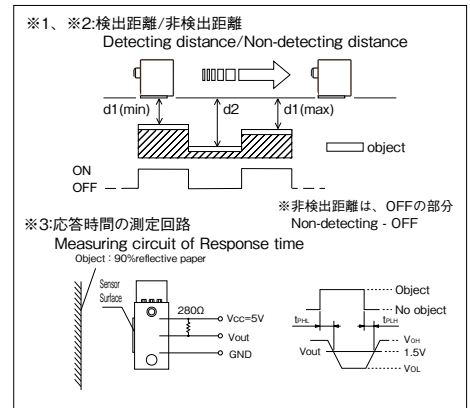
※1、※2:検出距離/非検出距離
Detecting distance/Non-detecting distance

d1(min)
d2
d1(max)
object

ON
OFF

※非検出距離は、OFFの部分
Non-detecting - OFF

※3:応答時間の測定回路
Measuring circuit of Response time
Object : 90%reflective paper

Sensor Surface
280Ω
Vcc=5V
Vout
GND

Object
No object
$t_{PHL}$
$t_{PLH}$
$V_{OH}$
Vout
1.5V
$V_{OL}$